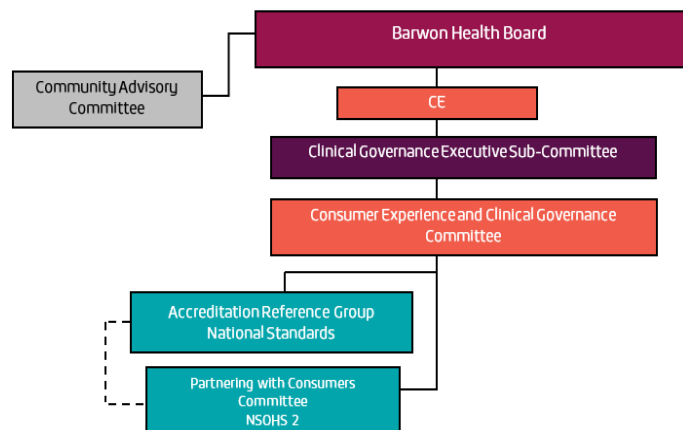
Barwon Health Board

Community Advisory Committee

CE

Clinical Governance Executive Sub-Committee

Consumer Experience and Clinical Governance Committee

Accreditation Reference Group National Standards

Partnering with Consumers Committee NSQHS 2